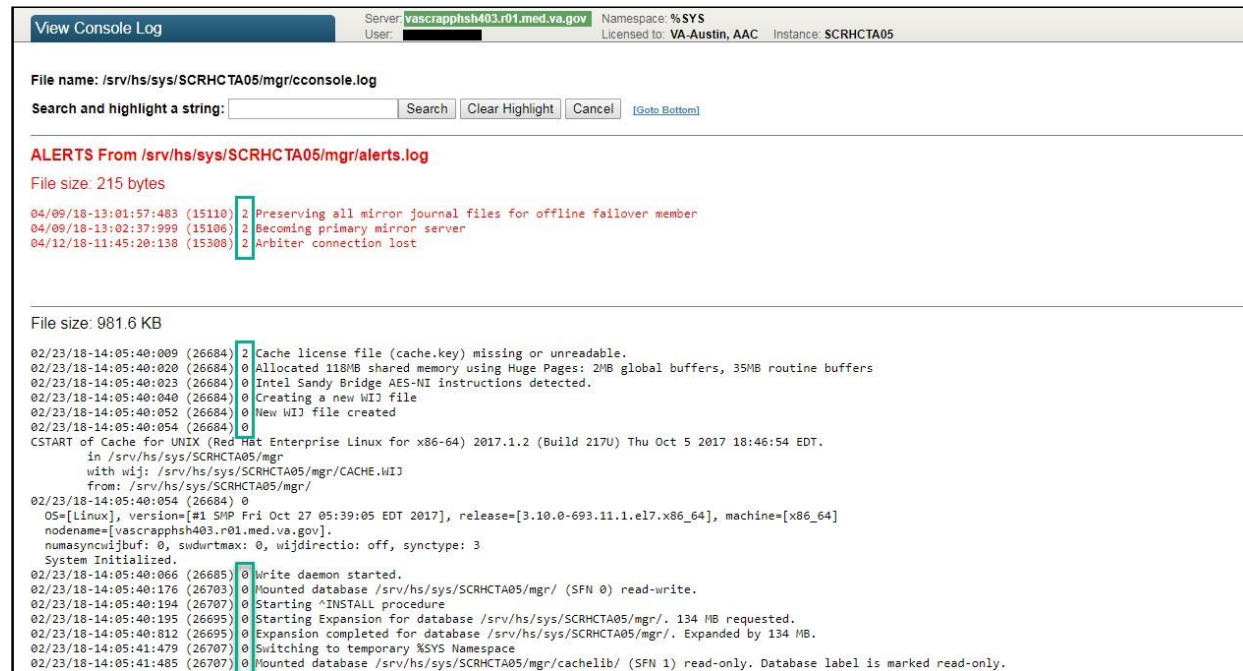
View Console Log

Server: vascrapphsh403.r01.med.va.gov Namespace: %SYS
User: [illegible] Licensed to: VA-Austin, AAC Instance: SCRHCTA05

File name: /srv/hs/sys/SCRHCTA05/mgr/cconsole.log

Search and highlight a string: Search Clear Highlight Cancel [Goto Bottom]

ALERTS From /srv/hs/sys/SCRHCTA05/mgr/alerts.log

File size: 215 bytes

04/09/18-13:01:57:483 (15110) 2 Preserving all mirror journal files for offline failover member
04/09/18-13:02:37:999 (15106) 2 Becoming primary mirror server
04/12/18-11:45:20:138 (15308) 2 Arbiter connection lost

File size: 981.6 KB

02/23/18-14:05:40:009 (26684) 2 Cache license file (cache.key) missing or unreadable.
02/23/18-14:05:40:020 (26684) 0 Allocated 118MB shared memory using Huge Pages: 2MB global buffers, 35MB routine buffers
02/23/18-14:05:40:023 (26684) 0 Intel Sandy Bridge AES-NI instructions detected.
02/23/18-14:05:40:040 (26684) 0 Creating a new WIJ file
02/23/18-14:05:40:052 (26684) 0 New WIJ file created
02/23/18-14:05:40:054 (26684) 0
CSTART of Cache for UNIX (Red Hat Enterprise Linux for x86-64) 2017.1.2 (Build 217U) Thu Oct 5 2017 18:46:54 EDT.
in /srv/hs/sys/SCRHCTA05/mgr
with wij: /srv/hs/sys/SCRHCTA05/mgr/CACHE.WIJ
from: /srv/hs/sys/SCRHCTA05/mgr/
02/23/18-14:05:40:054 (26684) 0
OS=[Linux], version=[#1 SMP Fri Oct 27 05:39:05 EDT 2017], release=[3.10.0-693.11.1.el7.x86_64], machine=[x86_64]
nodename=[vascrapphsh403.r01.med.va.gov].
numasyncwijbuf: 0, swdwrtmax: 0, wijdirectio: off, synctype: 3
System Initialized.
02/23/18-14:05:40:066 (26685) 0 Write daemon started.
02/23/18-14:05:40:176 (26703) 0 Mounted database /srv/hs/sys/SCRHCTA05/mgr/ (SFN 0) read-write.
02/23/18-14:05:40:194 (26707) 0 Starting ^INSTALL procedure
02/23/18-14:05:40:195 (26695) 0 Starting Expansion for database /srv/hs/sys/SCRHCTA05/mgr/. 134 MB requested.
02/23/18-14:05:40:812 (26695) 0 Expansion completed for database /srv/hs/sys/SCRHCTA05/mgr/. Expanded by 134 MB.
02/23/18-14:05:41:479 (26707) 0 Switching to temporary %SYS Namespace
02/23/18-14:05:41:485 (26707) 0 Mounted database /srv/hs/sys/SCRHCTA05/mgr/cachelib/ (SFN 1) read-only. Database label is marked read-only.